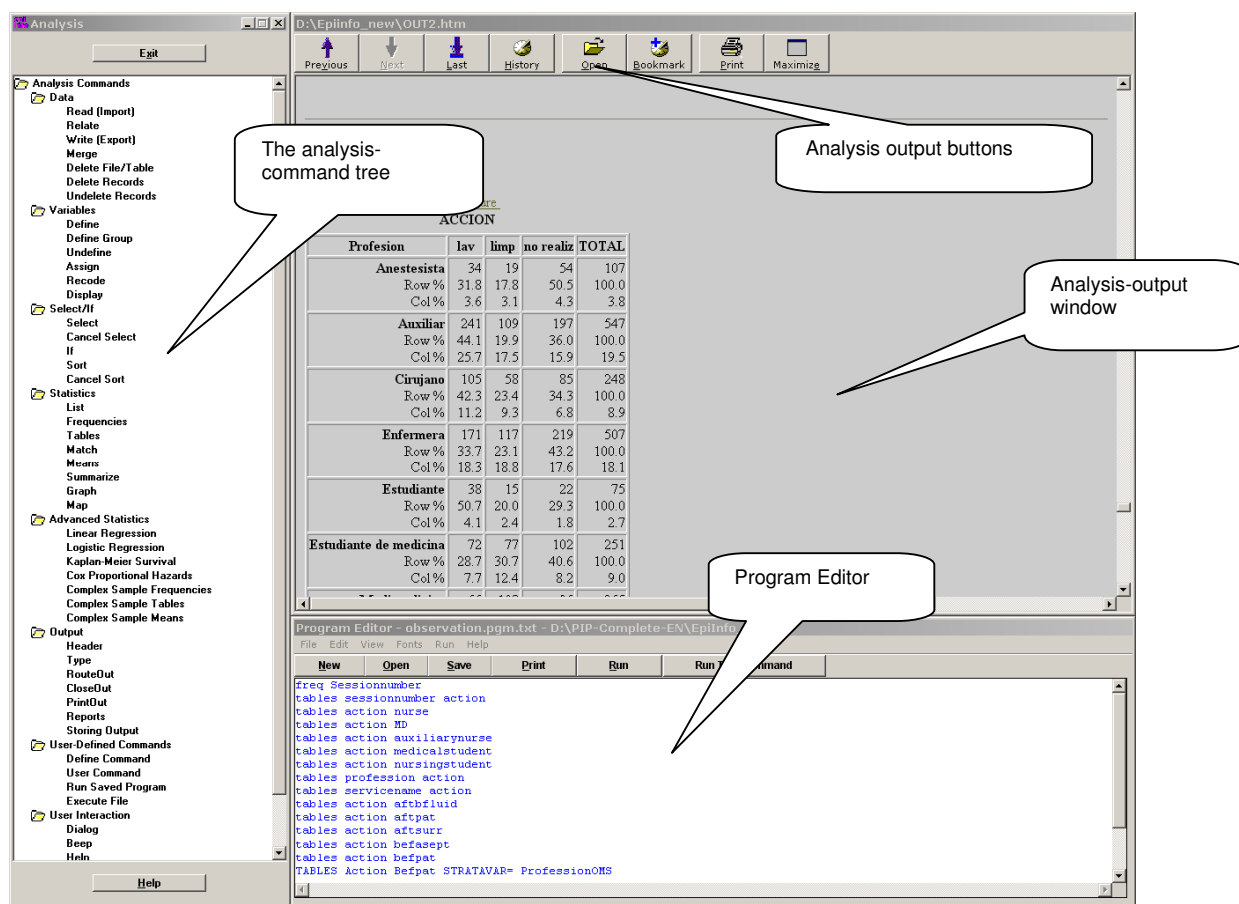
Analysis

Exit

Analysis Commands
Data
Read (Import)
Relate
Write (Export)
Merge
Delete File/Table
Delete Records
Undelete Records
Variables
Define
Define Group
Undefine
Assign
Recode
Display
Select/If
Select
Cancel Select
If
Sort
Cancel Sort
Statistics
List
Frequencies
Tables
Match
Means
Summarize
Graph
Map
Advanced Statistics
Linear Regression
Logistic Regression
Kaplan-Meier Survival
Cox Proportional Hazards
Complex Sample Frequencies
Complex Sample Tables
Complex Sample Means
Output
Header
Type
RouteOut
CloseOut
PrintOut
Reports
Storing Output
User-Defined Commands
Define Command
User Command
Run Saved Program
Execute File
User Interaction
Dialog
Beep
Help

Help

The analysis-command tree

D:\Epiinfo_new\OUT2.htm

Previous | Next | Last | History | Open | Bookmark | Print | Maximize

Analysis output buttons

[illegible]re
ACCION

| Profesion | lav | limp | no realiz | TOTAL |
|---|---|---|---|---|
| Anestesista | 34 | 19 | 54 | 107 |
| Row % | 31.8 | 17.8 | 50.5 | 100.0 |
| Col % | 3.6 | 3.1 | 4.3 | 3.8 |
| Auxiliar | 241 | 109 | 197 | 547 |
| Row % | 44.1 | 19.9 | 36.0 | 100.0 |
| Col % | 25.7 | 17.5 | 15.9 | 19.5 |
| Cirujano | 105 | 58 | 85 | 248 |
| Row % | 42.3 | 23.4 | 34.3 | 100.0 |
| Col % | 11.2 | 9.3 | 6.8 | 8.9 |
| Enfermera | 171 | 117 | 219 | 507 |
| Row % | 33.7 | 23.1 | 43.2 | 100.0 |
| Col % | 18.3 | 18.8 | 17.6 | 18.1 |
| Estudiante | 38 | 15 | 22 | 75 |
| Row % | 50.7 | 20.0 | 29.3 | 100.0 |
| Col % | 4.1 | 2.4 | 1.8 | 2.7 |
| Estudiante de medicina | 72 | 77 | 102 | 251 |
| Row % | 28.7 | 30.7 | 40.6 | 100.0 |
| Col % | 7.7 | 12.4 | 8.2 | 9.0 |

Analysis-output window

Program Editor

Program Editor - observation.pgm.txt - D:\PIP-Complete-EN\EpiInfo
File Edit View Fonts Run Help
New | Open | Save | Print | Run | Run T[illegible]mmand

freq Sessionnumber
tables sessionnumber action
tables action nurse
tables action MD
tables action auxiliarynurse
tables action medicalstudent
tables action nursingstudent
tables profession action
tables servicename action
tables action aftbfluid
tables action aftpat
tables action aftsurr
tables action befasept
tables action befpat
TABLES Action Befpat STRATAVAR= ProfessionOMS